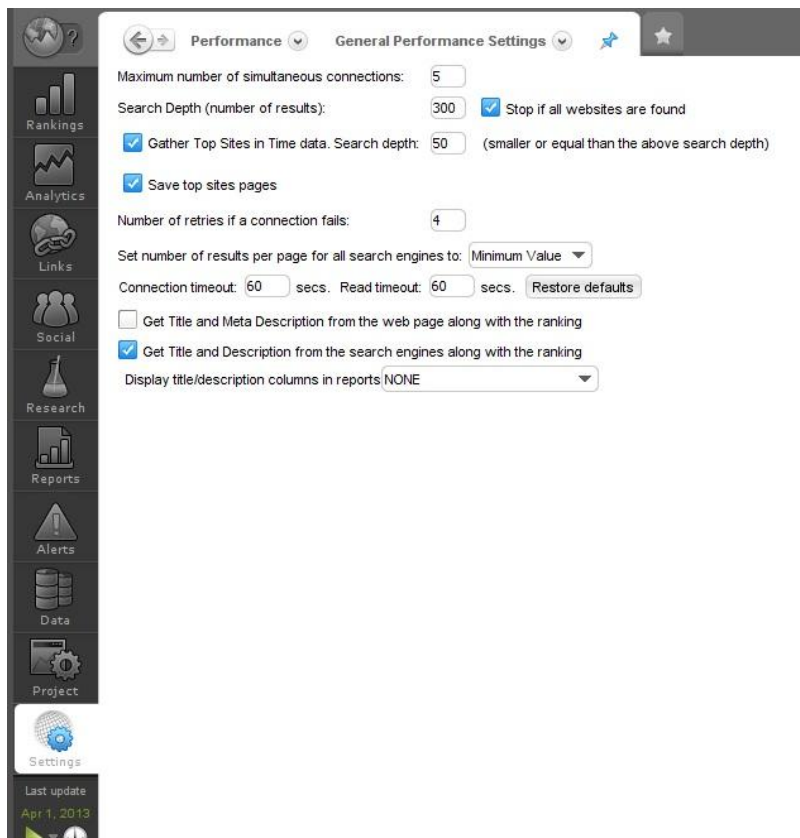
?

Rankings

Analytics

Links

Social

Research

Reports

Alerts

Data

Project

Settings

Last update
Apr 1, 2013

Performance

General Performance Settings

Maximum number of simultaneous connections: 5

Search Depth (number of results): 300 Stop if all websites are found

Gather Top Sites in Time data. Search depth: 50 (smaller or equal than the above search depth)

Save top sites pages

Number of retries if a connection fails: 4

Set number of results per page for all search engines to: Minimum Value

Connection timeout: 60 secs. Read timeout: 60 secs. Restore defaults

Get Title and Meta Description from the web page along with the ranking

Get Title and Description from the search engines along with the ranking

Display title/description columns in reports NONE